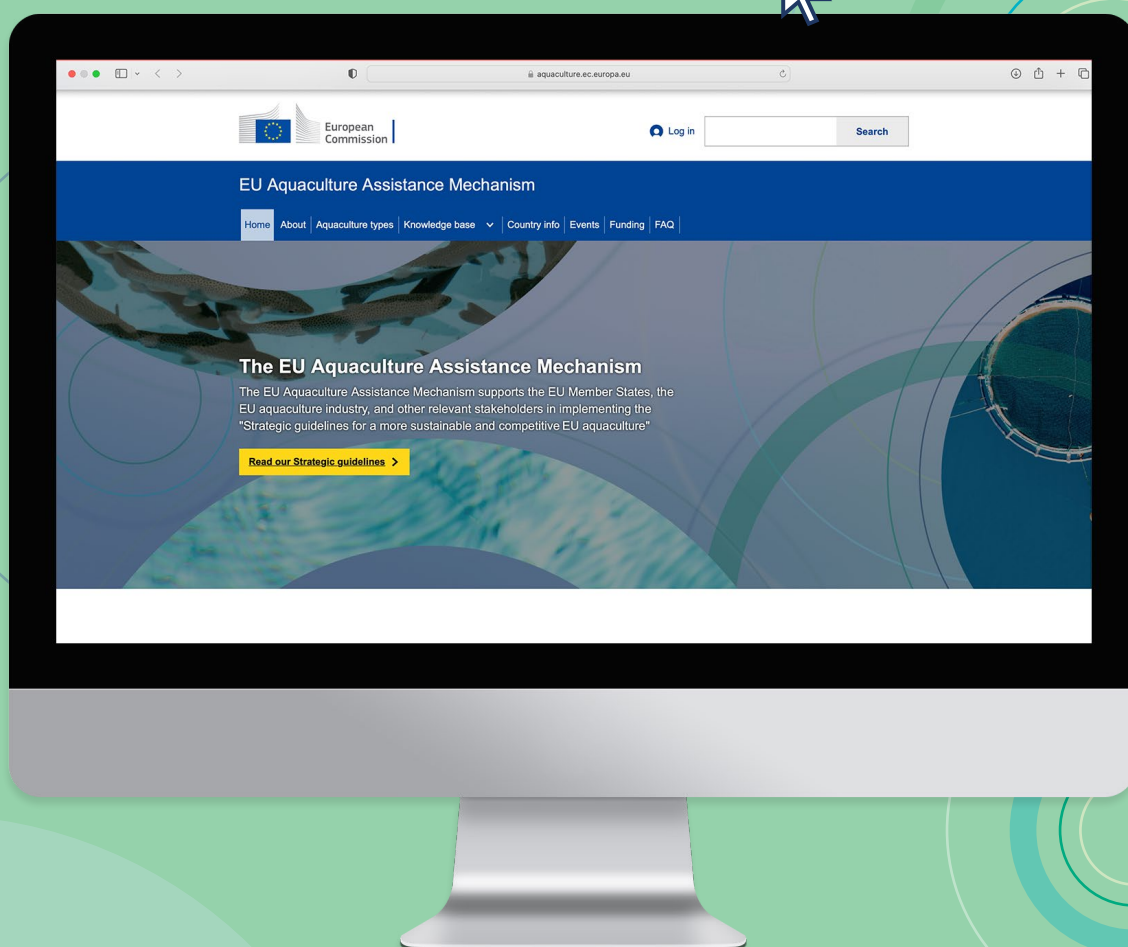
aquaculture.ec.europa.eu

European Commission

Log in

Search

EU Aquaculture Assistance Mechanism

Home About Aquaculture types Knowledge base Country info Events Funding FAQ

The EU Aquaculture Assistance Mechanism

The EU Aquaculture Assistance Mechanism supports the EU Member States, the EU aquaculture industry, and other relevant stakeholders in implementing the "Strategic guidelines for a more sustainable and competitive EU aquaculture"

Read our Strategic guidelines